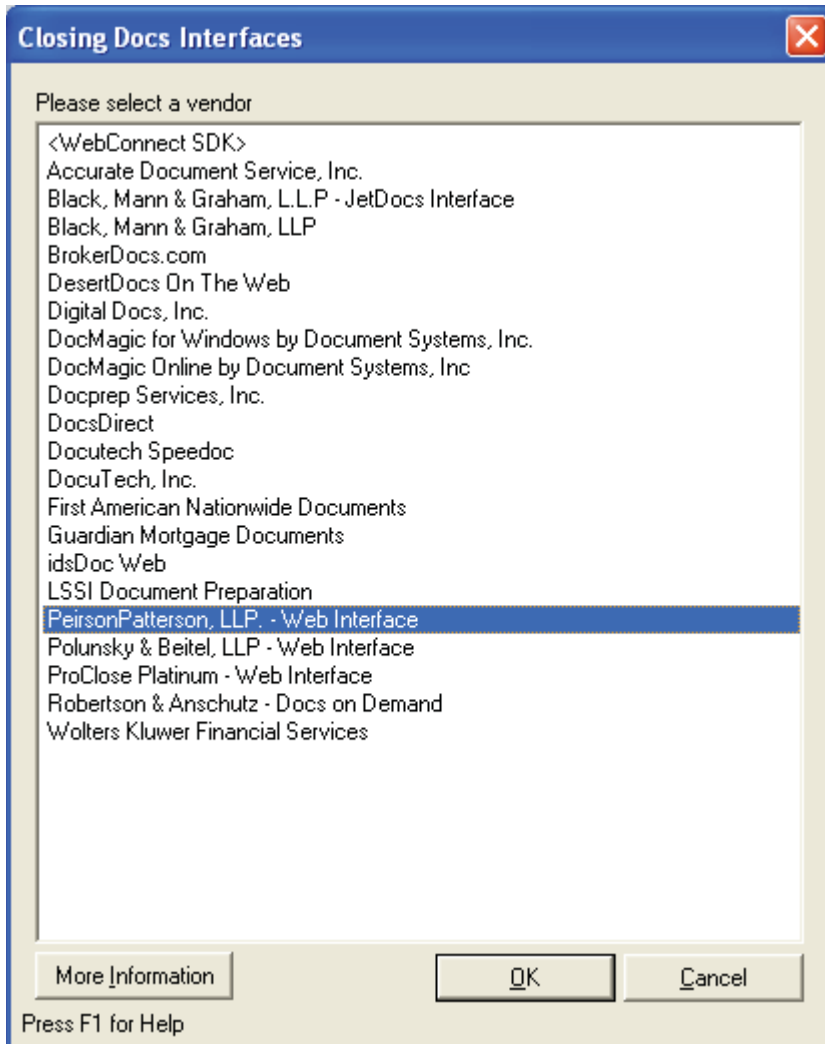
Closing Docs Interfaces

Please select a vendor

<WebConnect SDK>
Accurate Document Service, Inc.
Black, Mann & Graham, L.L.P - JetDocs Interface
Black, Mann & Graham, LLP
BrokerDocs.com
DesertDocs On The Web
Digital Docs, Inc.
DocMagic for Windows by Document Systems, Inc.
DocMagic Online by Document Systems, Inc
Docprep Services, Inc.
DocsDirect
Docutech Speedoc
DocuTech, Inc.
First American Nationwide Documents
Guardian Mortgage Documents
idsDoc Web
LSSI Document Preparation
PeirsonPatterson, LLP. - Web Interface
Polunsky & Beitel, LLP - Web Interface
ProClose Platinum - Web Interface
Robertson & Anschutz - Docs on Demand
Wolters Kluwer Financial Services

More Information

OK

Cancel

Press F1 for Help